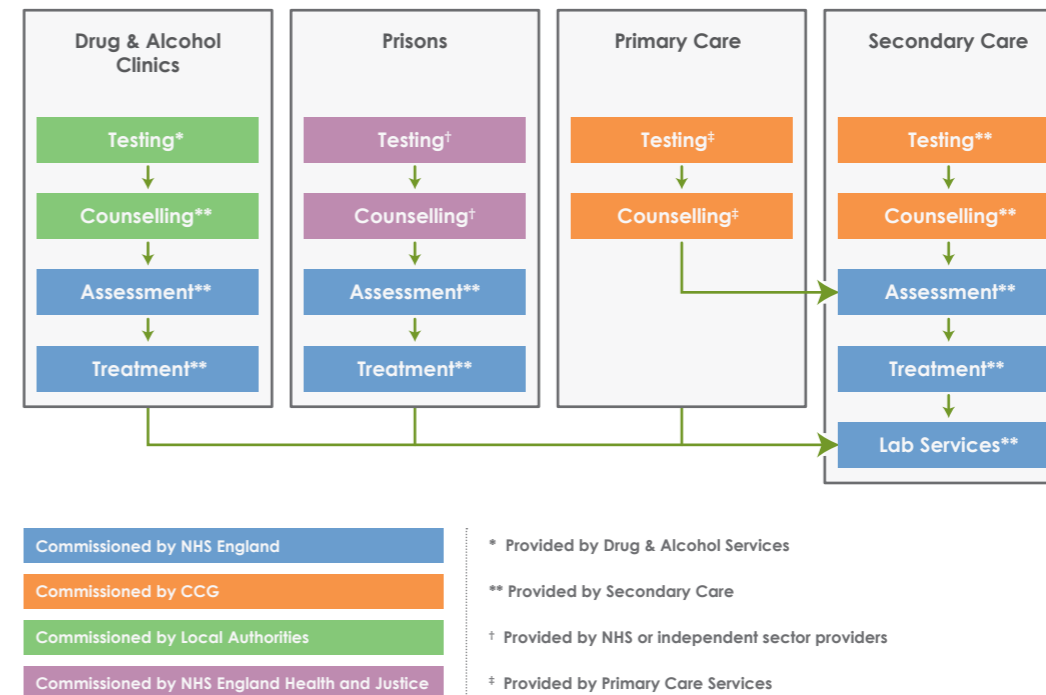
Drug & Alcohol Clinics

Testing*

Counselling**

Assessment**

Treatment**

Prisons

Testing†

Counselling†

Assessment**

Treatment**

Primary Care

Testing‡

Counselling‡

Secondary Care

Testing**

Counselling**

Assessment**

Treatment**

Lab Services**

Commissioned by NHS England

Commissioned by CCG

Commissioned by Local Authorities

Commissioned by NHS England Health and Justice

* Provided by Drug & Alcohol Services

** Provided by Secondary Care

† Provided by NHS or independent sector providers

‡ Provided by Primary Care Services